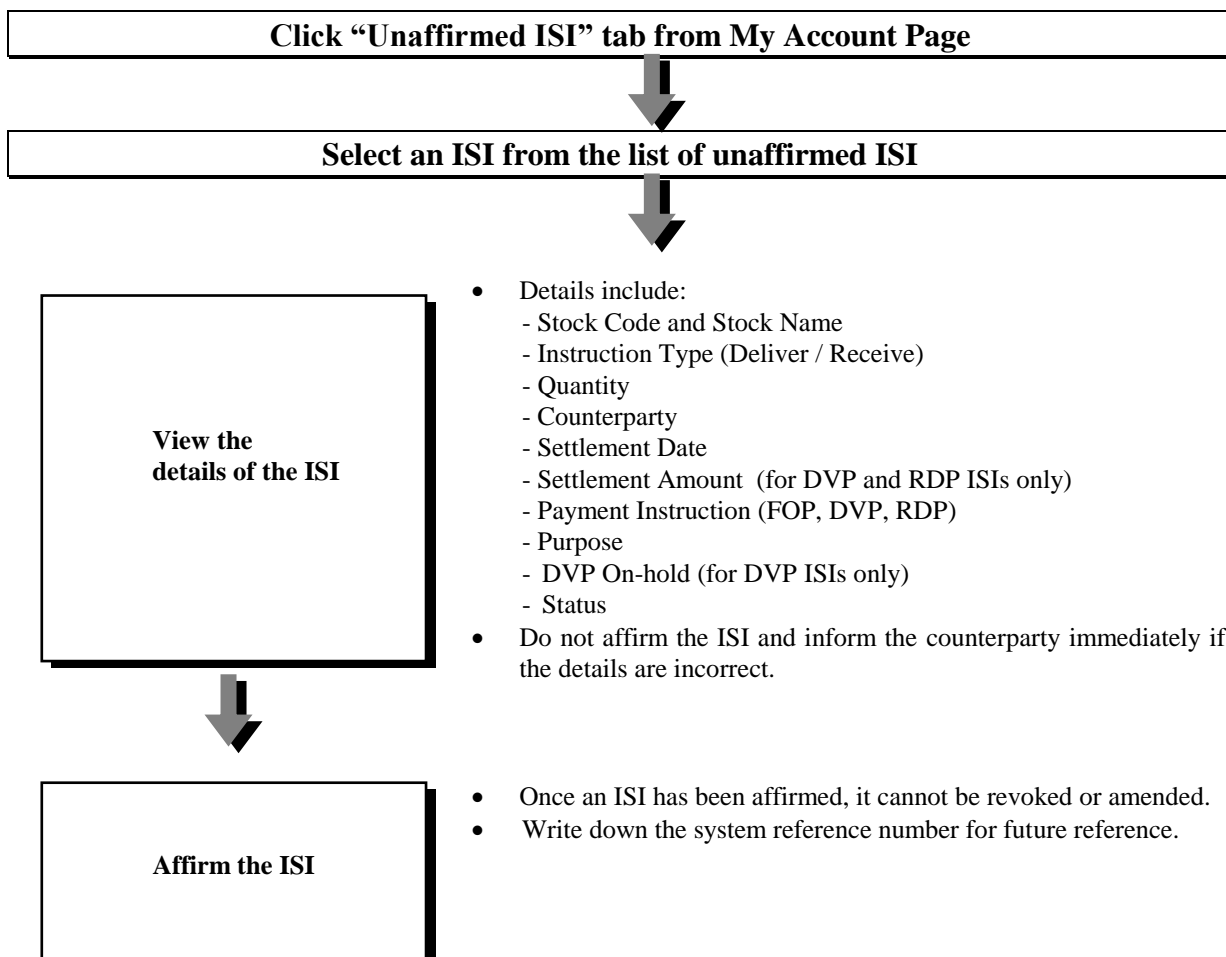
Click “Unaffirmed ISI” tab from My Account Page

Select an ISI from the list of unaffirmed ISI

View the details of the ISI

- Details include:
 - Stock Code and Stock Name
 - Instruction Type (Deliver / Receive)
 - Quantity
 - Counterparty
 - Settlement Date
 - Settlement Amount (for DVP and RDP ISIs only)
 - Payment Instruction (FOP, DVP, RDP)
 - Purpose
 - DVP On-hold (for DVP ISIs only)
 - Status
- Do not affirm the ISI and inform the counterparty immediately if the details are incorrect.

Affirm the ISI

- Once an ISI has been affirmed, it cannot be revoked or amended.
- Write down the system reference number for future reference.